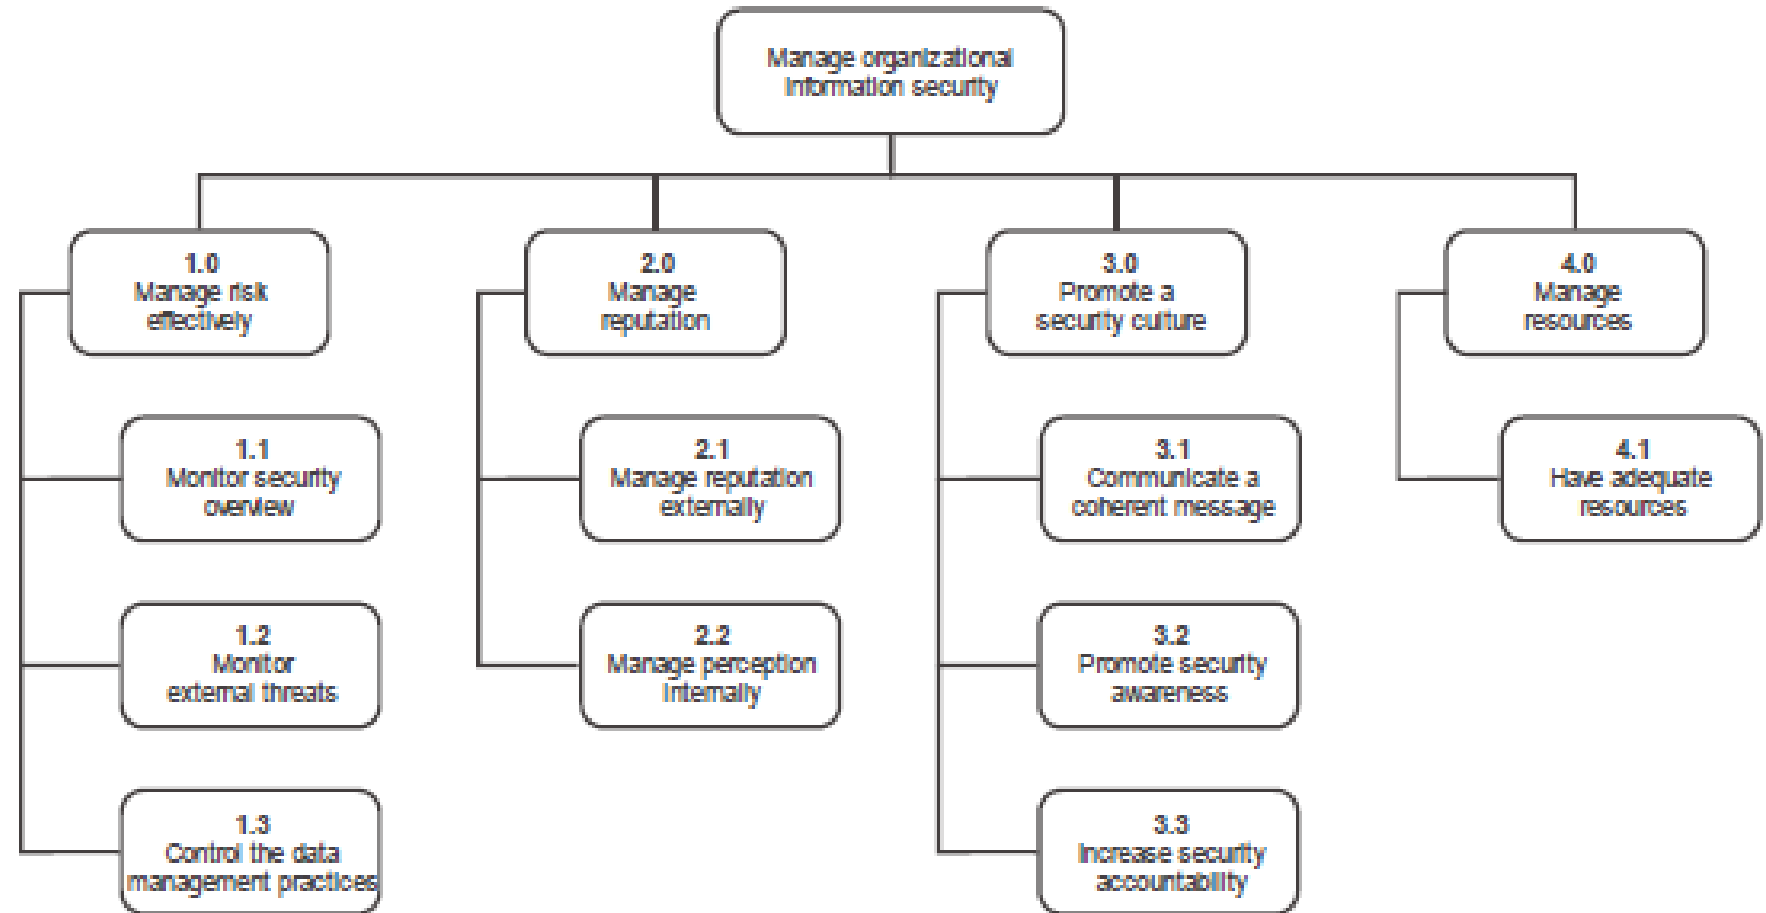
Manage organizational information security

1.0
Manage risk effectively

1.1
Monitor security overview

1.2
Monitor external threats

1.3
Control the data management practices

2.0
Manage reputation

2.1
Manage reputation externally

2.2
Manage perception internally

3.0
Promote a security culture

3.1
Communicate a coherent message

3.2
Promote security awareness

3.3
Increase security accountability

4.0
Manage resources

4.1
Have adequate resources